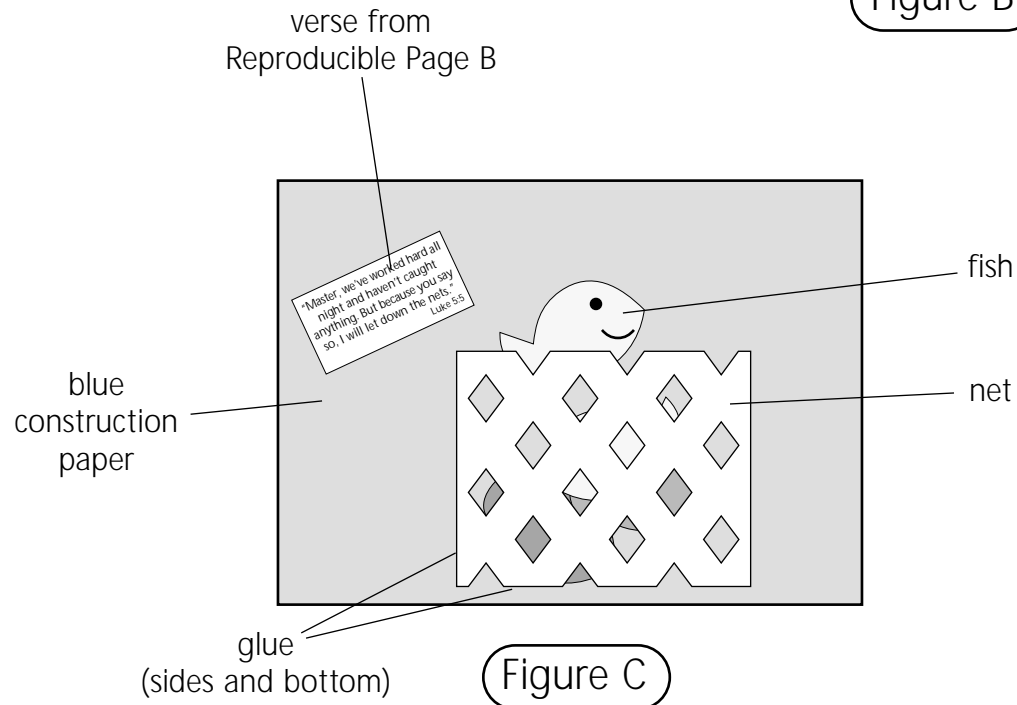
Figure B

verse from Reproducible Page B

"Master, we've worked hard all night and haven't caught anything. But because you say so, I will let down the nets." Luke 5:5

fish

blue construction paper

net

glue (sides and bottom)

Figure C